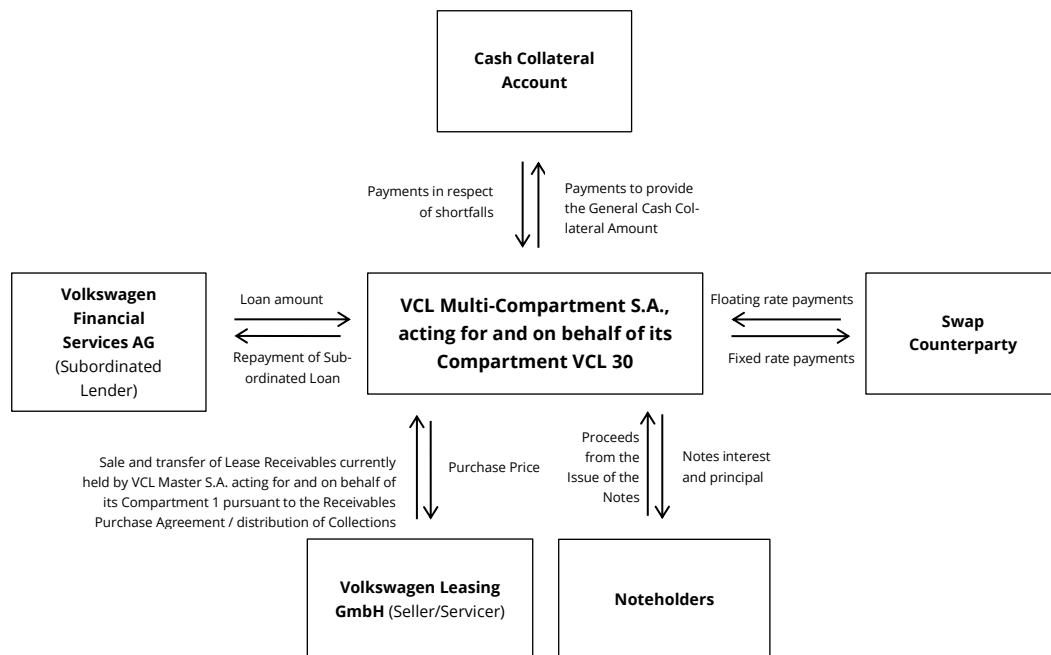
Cash Collateral Account

Payments in respect of shortfalls

Payments to provide the General Cash Collateral Amount

Volkswagen Financial Services AG (Subordinated Lender)

Loan amount

Repayment of Subordinated Loan

VCL Multi-Compartment S.A., acting for and on behalf of its Compartment VCL 30

Floating rate payments

Fixed rate payments

Swap Counterparty

Sale and transfer of Lease Receivables currently held by VCL Master S.A. acting for and on behalf of its Compartment 1 pursuant to the Receivables Purchase Agreement / distribution of Collections

Purchase Price

Proceeds from the Issue of the Notes

Notes interest and principal

Volkswagen Leasing GmbH (Seller/Servicer)

Noteholders